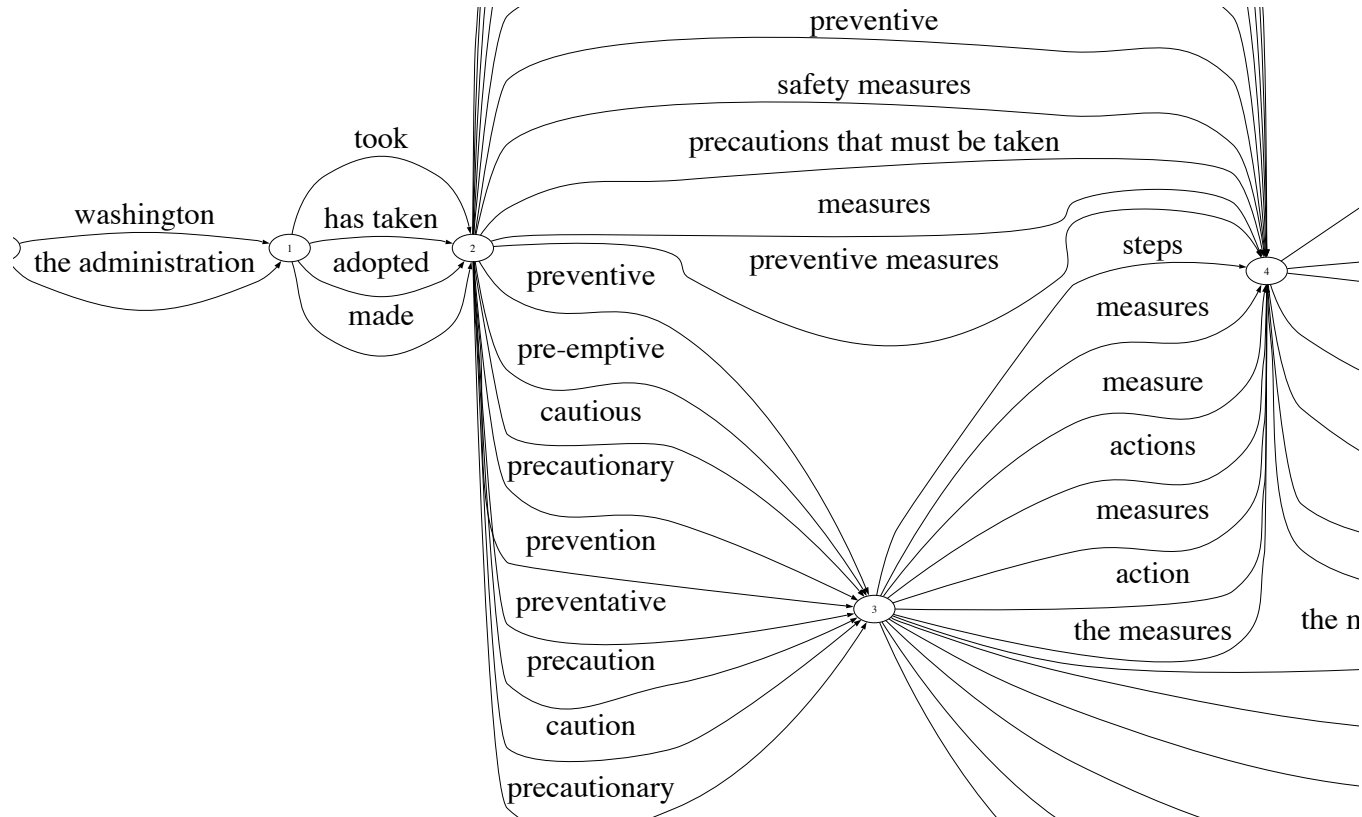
preventive
safety measures
took
precautions that must be taken
washington
has taken
measures
the administration
1
2
adopted
preventive measures
steps
4
made
preventive
measures
pre-emptive
measure
cautious
actions
precautionary
measures
prevention
action
3
preventative
the measures
the m
precaution
caution
precautionary